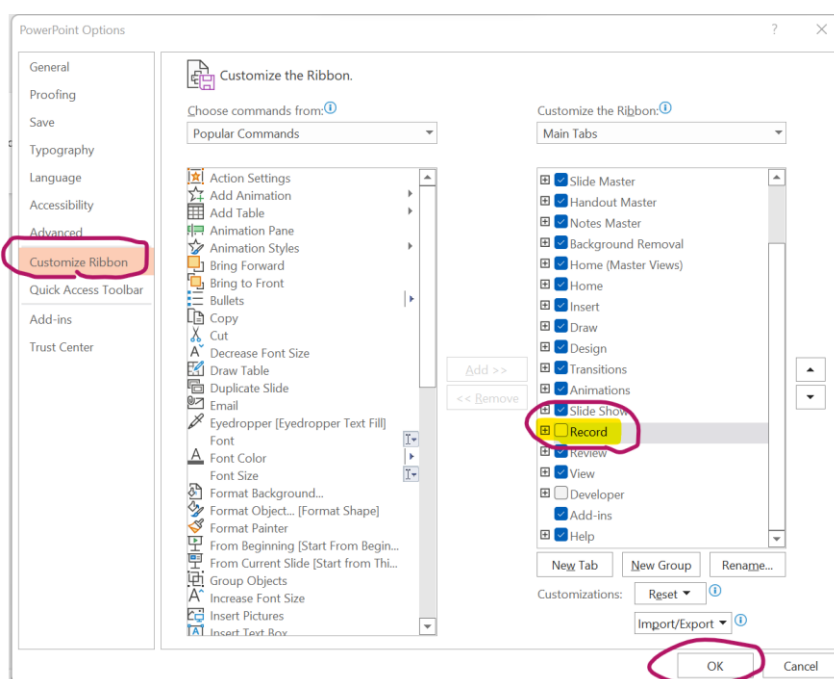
PowerPoint Options

?

General
Proofing
Save
Typography
Language
Accessibility
Advanced
Customize Ribbon
Quick Access Toolbar
Add-ins
Trust Center

Customize the Ribbon.

Choose commands from:
Popular Commands

Action Settings
Add Animation
Add Table
Animation Pane
Animation Styles
Bring Forward
Bring to Front
Bullets
Copy
Cut
Decrease Font Size
Draw Table
Duplicate Slide
Email
Eyedropper [Eyedropper Text Fill]
Font
Font Color
Font Size
Format Background...
Format Object... [Format Shape]
Format Painter
From Beginning [Start From Begin...
From Current Slide [Start from Thi...
Group Objects
Increase Font Size
Insert Pictures
Insert Text Box

Add >>
<< Remove

Customize the Ribbon:
Main Tabs

Slide Master
Handout Master
Notes Master
Background Removal
Home (Master Views)
Home
Insert
Draw
Design
Transitions
Animations
Slide Show
Record
Review
View
Developer
Add-ins
Help

New Tab
New Group
Rename...

Customizations:
Reset
Import/Export

OK
Cancel